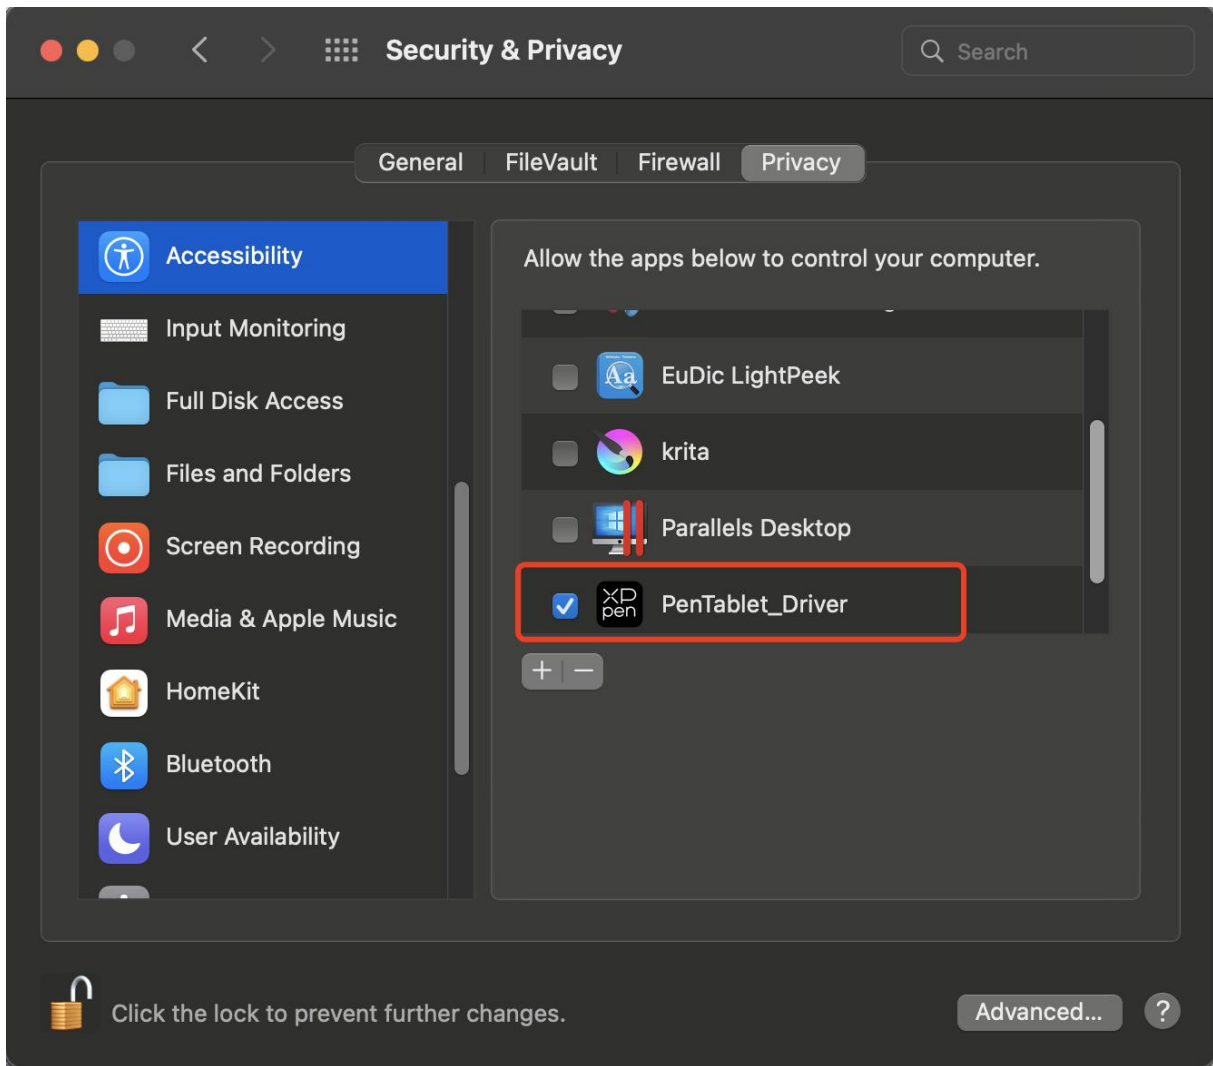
Security & Privacy

Search

General FileVault Firewall Privacy

Accessibility
Input Monitoring
Full Disk Access
Files and Folders
Screen Recording
Media & Apple Music
HomeKit
Bluetooth
User Availability

Allow the apps below to control your computer.

EuDic LightPeek
krita
Parallels Desktop
XP pen PenTablet_Driver

+ −

Click the lock to prevent further changes.

Advanced...

?